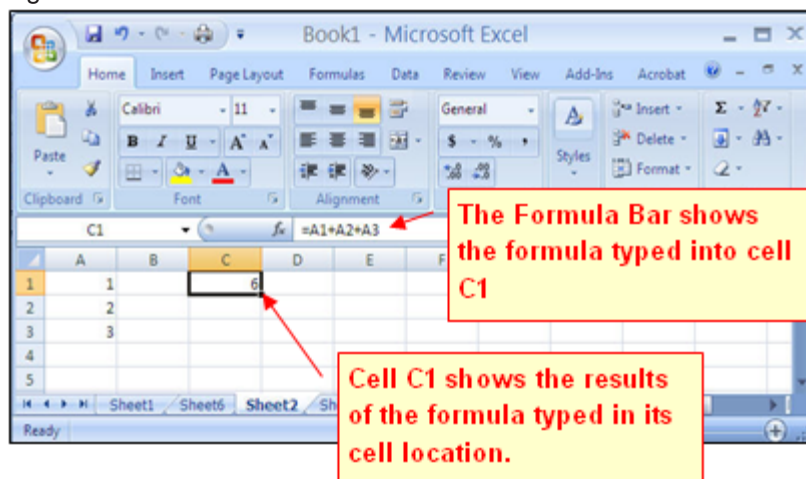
Book1 - Microsoft Excel

Home Insert Page Layout Formulas Data Review View Add-Ins Acrobat

Paste
Clipboard

Calibri 11
B I U A A
Font

Alignment

General
$ % ,
.00 .00

Styles

Insert
Delete
Format

Σ

C1 $f_x$ =A1+A2+A3

The Formula Bar shows the formula typed into cell C1

| | A | B | C | D | E | F |
|---|---|---|---|---|---|---|
| 1 | 1 | | 6 | | | |
| 2 | 2 | | | | | |
| 3 | 3 | | | | | |
| 4 | | | | | | |
| 5 | | | | | | |

Cell C1 shows the results of the formula typed in its cell location.

Sheet1 Sheet6 Sheet2 Sh

Ready